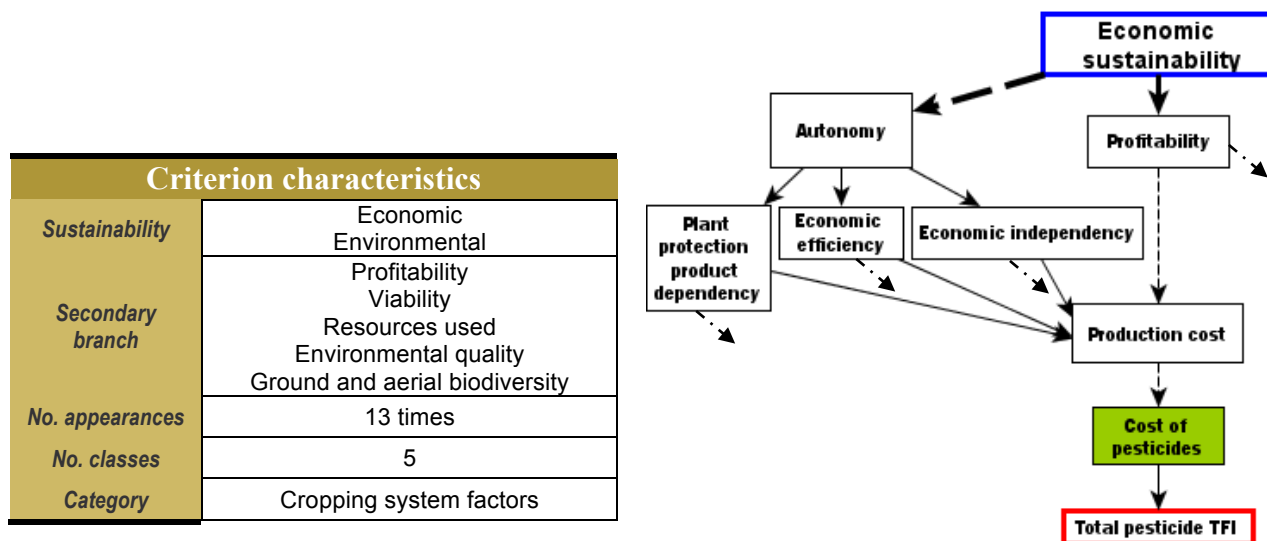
| Criterion characteristics | |
|---|---|
| *Sustainability* | Economic Environmental |
| *Secondary branch* | Profitability Viability Resources used Environmental quality Ground and aerial biodiversity |
| *No. appearances* | 13 times |
| *No. classes* | 5 |
| *Category* | Cropping system factors |

Economic sustainability

Autonomy

Profitability

Plant protection product dependency

Economic efficiency

Economic independency

Production cost

Cost of pesticides

Total pesticide TFI